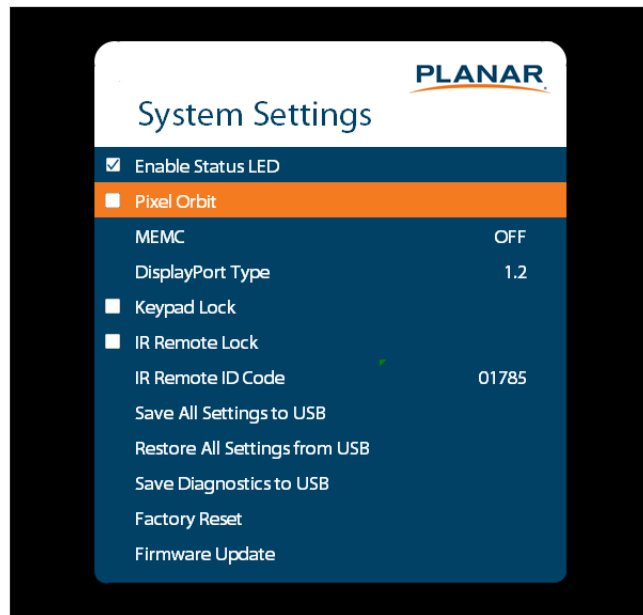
PLANAR

System Settings

☑ Enable Status LED
☐ Pixel Orbit
MEMC OFF
DisplayPort Type 1.2
☐ Keypad Lock
☐ IR Remote Lock
IR Remote ID Code 01785
Save All Settings to USB
Restore All Settings from USB
Save Diagnostics to USB
Factory Reset
Firmware Update